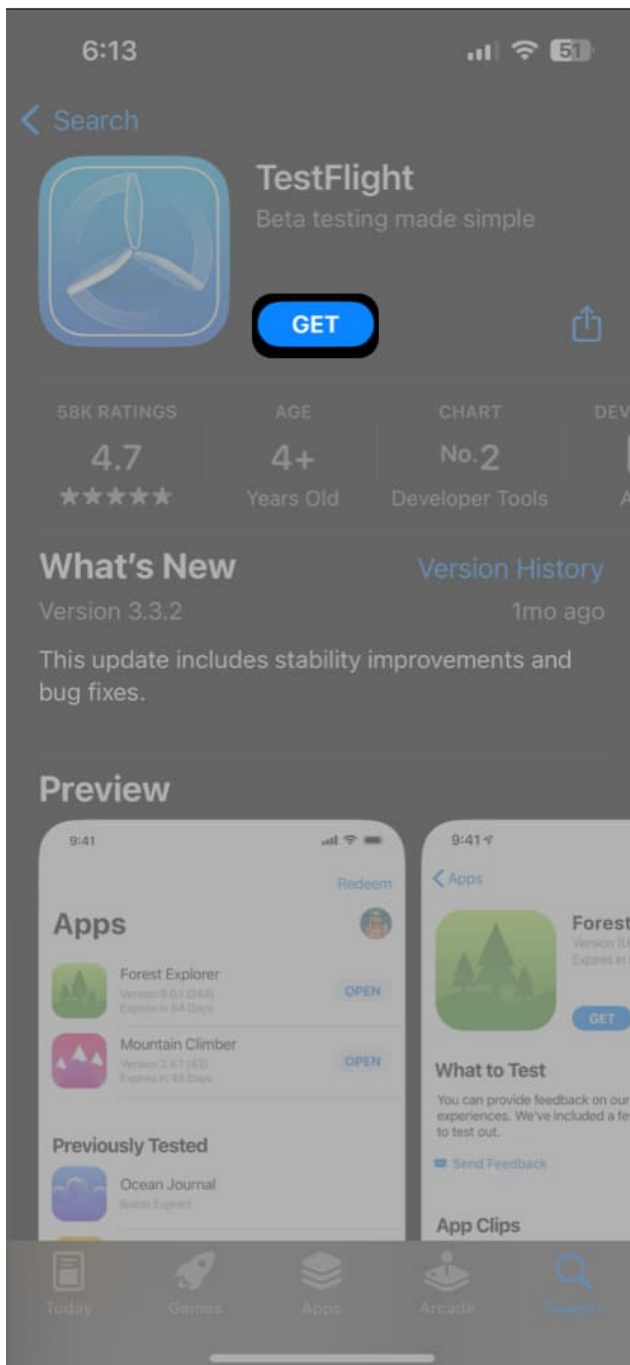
6:13

51

< Search

TestFlight

Beta testing made simple

GET

58K RATINGS

4.7

★★★★★

AGE

4+

Years Old

CHART

No. 2

Developer Tools

DEV

What's New

Version History

Version 3.3.2

1mo ago

This update includes stability improvements and bug fixes.

Preview

9:41

Redeem

Apps

Forest Explorer

Version 8.6.1 (344)

Expires in 54 Days

OPEN

Mountain Climber

Version 2.9.1 (83)

Expires in 40 Days

OPEN

Previously Tested

Ocean Journal

Builds Expired

9:41

< Apps

Forest

Version 8.

Expires in

GET

What to Test

You can provide feedback on our experiences. We've included a fe to test out.

Send Feedback

App Clips

Today

Games

Apps

Arcade

Search